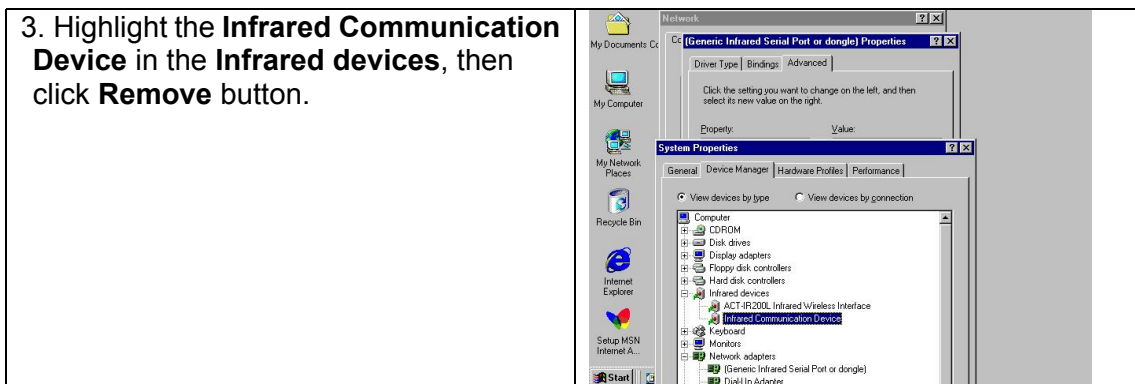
3. Highlight the **Infrared Communication Device** in the **Infrared devices**, then click **Remove** button.

My Documents

My Computer

My Network Places

Recycle Bin

Internet Explorer

Setup MSN Internet A...

Start

Network

?X

(Generic Infrared Serial Port or dongle) Properties

?X

Driver Type | Bindings | Advanced

Click the setting you want to change on the left, and then select its new value on the right.

Property:

Value:

System Properties

?X

General | Device Manager | Hardware Profiles | Performance

View devices by type

View devices by connection

Computer
CDROM
Disk drives
Display adapters
Floppy disk controllers
Hard disk controllers
Infrared devices
ACT-IR200L Infrared Wireless Interface
Infrared Communication Device
Keyboard
Monitors
Network adapters
(Generic Infrared Serial Port or dongle)
Dial-Up Adapter